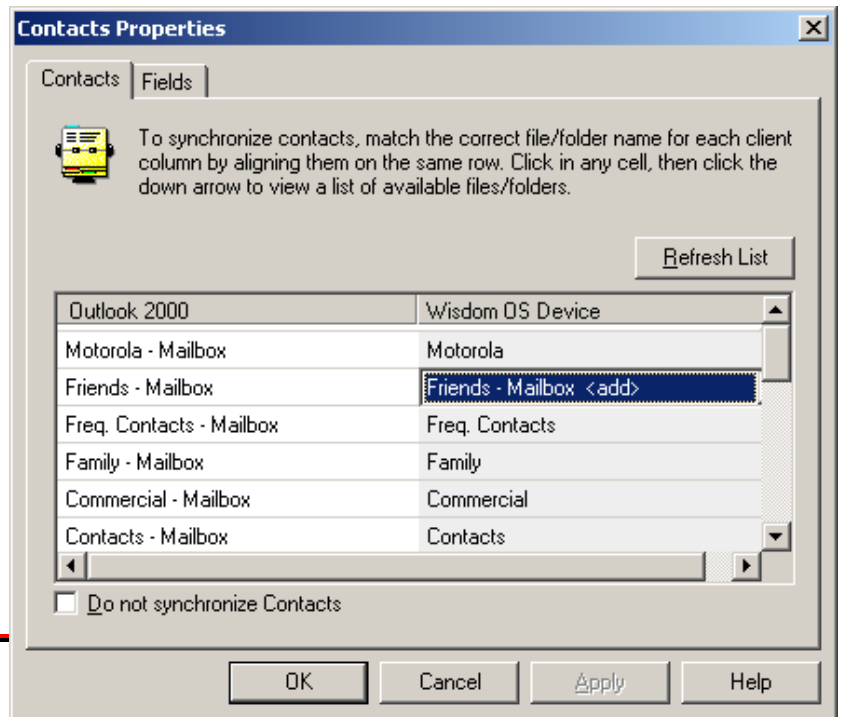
Contacts Properties

Contacts | Fields

To synchronize contacts, match the correct file/folder name for each client column by aligning them on the same row. Click in any cell, then click the down arrow to view a list of available files/folders.

Refresh List

| Outlook 2000 | Wisdom OS Device |
|---|---|
| Motorola - Mailbox | Motorola |
| Friends - Mailbox | Friends - Mailbox <add> |
| Freq. Contacts - Mailbox | Freq. Contacts |
| Family - Mailbox | Family |
| Commercial - Mailbox | Commercial |
| Contacts - Mailbox | Contacts |

Do not synchronize Contacts

OK | Cancel | Apply | Help